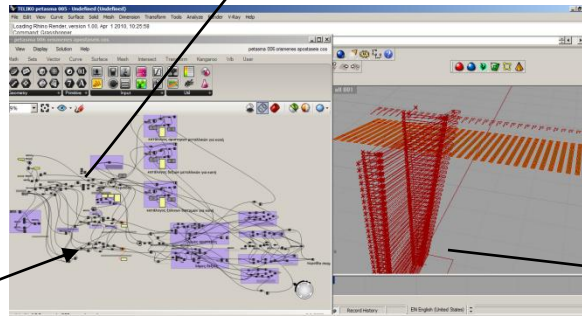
TELKO petasma 005 - Undefined (Undefined)
File Edit View Curve Surface Solid Mesh Dimension Transform Tools Analysis Render V-Ray Help
Loading Rhino Render, version 1.00, Apr 1 2010, 10:25:58
Command: Grasshopper
petasma 006 stiraneres sposzaze.cos
File View Display Solution Help
Math Sets Vector Curve Surface Mesh Intersect Transform Kangaroo Info User
Geometry Primitive Input Util
Record History
EN English (United States)